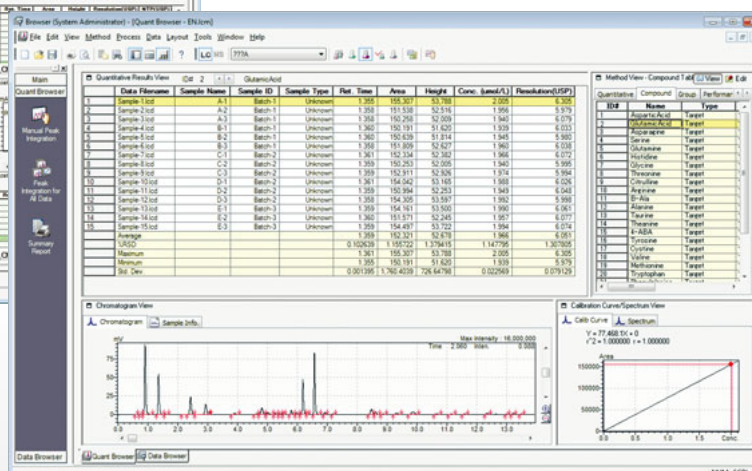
Browser (System Administrator) - [Quant Browser - EN.lcm]

File Edit View Method Process Data Layout Tools Window Help

LC MS ???A

Main

Quant Browser

Manual Peak Integration

Peak Integration for All Data

Summary Report

Data Browser

Quantitative Results View Cd 2 GlutamicAcid

| | Data Filename | Sample Name | Sample ID | Sample Type | Ret. Time | Area | Height | Conc. (umol/L) | Resolution(USP) |
|---|---|---|---|---|---|---|---|---|---|
| 1 | Sample-1.lcd | A-1 | Batch-1 | Unknown | 1.355 | 155.307 | 53.788 | 2.005 | 6.305 |
| 2 | Sample-2.lcd | A-2 | Batch-1 | Unknown | 1.358 | 151.538 | 52.516 | 1.956 | 5.979 |
| 3 | Sample-3.lcd | A-3 | Batch-1 | Unknown | 1.358 | 150.258 | 52.009 | 1.940 | 6.079 |
| 4 | Sample-4.lcd | B-1 | Batch-1 | Unknown | 1.360 | 150.191 | 51.620 | 1.939 | 6.033 |
| 5 | Sample-5.lcd | B-2 | Batch-1 | Unknown | 1.360 | 150.639 | 51.814 | 1.945 | 5.980 |
| 6 | Sample-6.lcd | B-3 | Batch-1 | Unknown | 1.361 | 151.809 | 52.627 | 1.960 | 6.038 |
| 7 | Sample-7.lcd | C-1 | Batch-2 | Unknown | 1.361 | 152.234 | 52.382 | 1.966 | 6.072 |
| 8 | Sample-8.lcd | C-2 | Batch-2 | Unknown | 1.359 | 150.253 | 52.005 | 1.940 | 5.995 |
| 9 | Sample-9.lcd | C-3 | Batch-2 | Unknown | 1.359 | 152.911 | 52.926 | 1.974 | 5.994 |
| 10 | Sample-10.lcd | D-1 | Batch-2 | Unknown | 1.361 | 154.042 | 53.165 | 1.988 | 6.026 |
| 11 | Sample-11.lcd | D-2 | Batch-2 | Unknown | 1.359 | 150.954 | 52.253 | 1.949 | 6.045 |
| 12 | Sample-12.lcd | D-3 | Batch-2 | Unknown | 1.358 | 154.305 | 53.597 | 1.992 | 5.998 |
| 13 | Sample-13.lcd | E-1 | Batch-3 | Unknown | 1.358 | 154.161 | 53.500 | 1.990 | 6.061 |
| 14 | Sample-14.lcd | E-2 | Batch-3 | Unknown | 1.361 | 151.571 | 52.245 | 1.957 | 6.077 |
| 15 | Sample-15.lcd | E-3 | Batch-3 | Unknown | 1.359 | 154.497 | 53.722 | 1.994 | 6.074 |
| | Average | | | | 1.359 | 152.321 | 52.678 | 1.966 | 6.051 |
| | %RSD | | | | 0.102639 | 1.155722 | 1.379415 | 1.147795 | 1.307805 |
| | Maximum | | | | 1.361 | 155.307 | 53.788 | 2.005 | 6.305 |
| | Minimum | | | | 1.355 | 150.191 | 51.620 | 1.939 | 5.979 |
| | Std. Dev. | | | | 0.001395 | 1.760.4039 | 726.64798 | 0.022569 | 0.079129 |

Method View - Compound Tab | View | Edit

Quantitative Compound Group Performan

| ID# | Name | Type |
|---|---|---|
| 1 | AsparticAcid | Target |
| 2 | GlutamicAcid | Target |
| 3 | Asparagine | Target |
| 4 | Serine | Target |
| 5 | Glutamine | Target |
| 6 | Histidine | Target |
| 7 | Glycine | Target |
| 8 | Threonine | Target |
| 9 | Citrulline | Target |
| 10 | Arginine | Target |
| 11 | B-Ala | Target |
| 12 | Alanine | Target |
| 13 | Taurine | Target |
| 14 | Theanine | Target |
| 15 | 4-ABA | Target |
| 16 | Tyrosine | Target |
| 17 | Cystine | Target |
| 18 | Valine | Target |
| 19 | Methionine | Target |
| 20 | Tryptophan | Target |

Chromatogram View

Chromatogram Sample Info.

mV

Max Intensity : 16,000,000
Time 2.360 min. 0.000

0.0 0.5 1.0 1.5 2.0 2.5 3.0 3.5 4.0 4.5 5.0 5.5 6.0 6.5 7.0 7.5 8.0 8.5 9.0 9.5 10.0 10.5 11.0 11.5 12.0 12.5 13.0

Calibration Curve/Spectrum View

Calib Curve Spectrum

Y = 77.468.1X + 0
r^2 = 1.000000 r = 1.000000

Area

0.0 0.5 1.0 1.5 2.0 2.5 Conc.

Quant Browser Data Browser